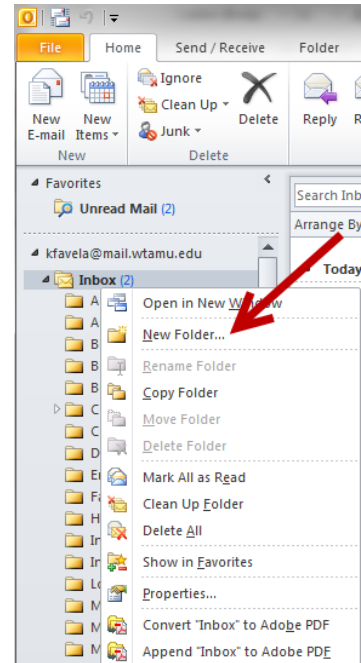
"Inbox" - Outlook

File
Home
Send / Receive
Folder

New E-mail
New Items
New

Ignore
Clean Up
Junk
Delete
Delete

Reply
R

Favorites
Unread Mail (2)

kfavela@mail.wtamu.edu
Inbox (2)
A
A
B
B
B
C
C
D
E
F
H
In
In
Lo
M
M
M

Search Inb
Arrange By
Today

Open in New Window
New Folder...
Rename Folder
Copy Folder
Move Folder
Delete Folder
Mark All as Read
Clean Up Folder
Delete All
Show in Favorites
Properties...
Convert "Inbox" to Adobe PDF
Append "Inbox" to Adobe PDF